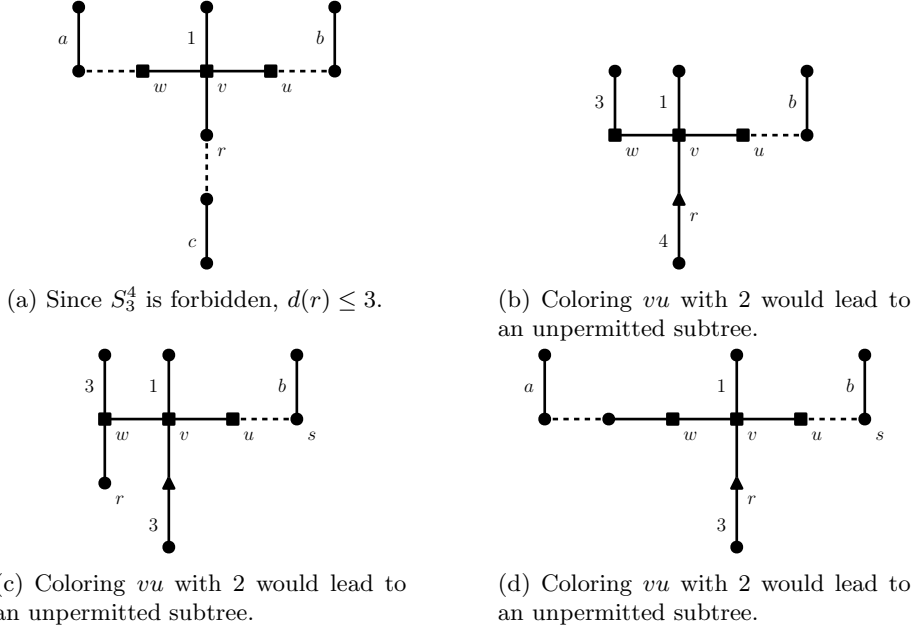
$a$ 1 $b$ $w$ $v$ $u$ $r$ $c$

(a) Since $S_3^4$ is forbidden, $d(r) \leq 3$.

3 1 $b$ $w$ $v$ $u$ $r$ 4

(b) Coloring $vu$ with 2 would lead to an unpermitted subtree.

3 1 $b$ $w$ $v$ $u$ $s$ $r$ 3

(c) Coloring $vu$ with 2 would lead to an unpermitted subtree.

$a$ 1 $b$ $w$ $v$ $u$ $s$ $r$ 3

(d) Coloring $vu$ with 2 would lead to an unpermitted subtree.